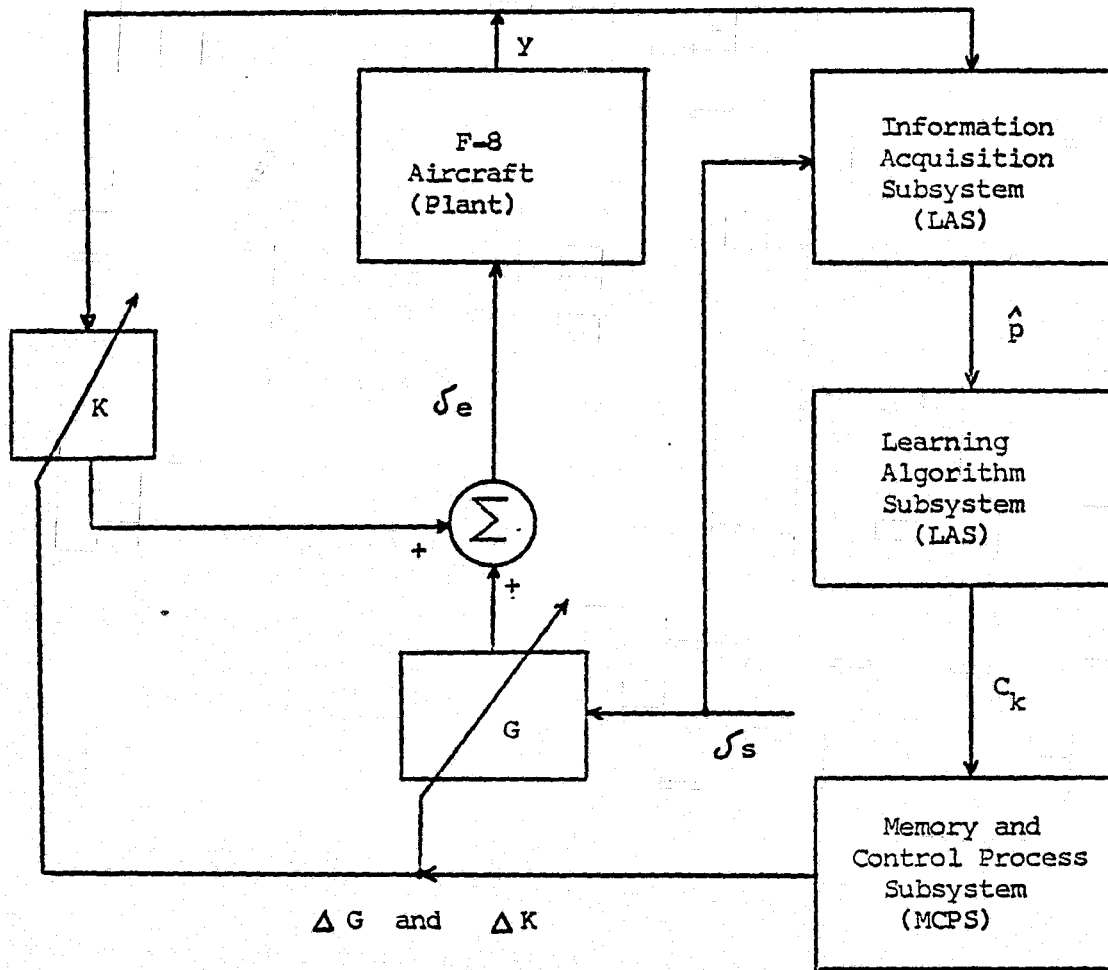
y

F-8 Aircraft (Plant)

Information Acquisition Subsystem (LAS)

$\hat{p}$

K

$\delta_e$

Learning Algorithm Subsystem (LAS)

$\Sigma$

+

+

$C_k$

G

$\delta_s$

Memory and Control Process Subsystem (MCPS)

$\Delta$ G and $\Delta$ K